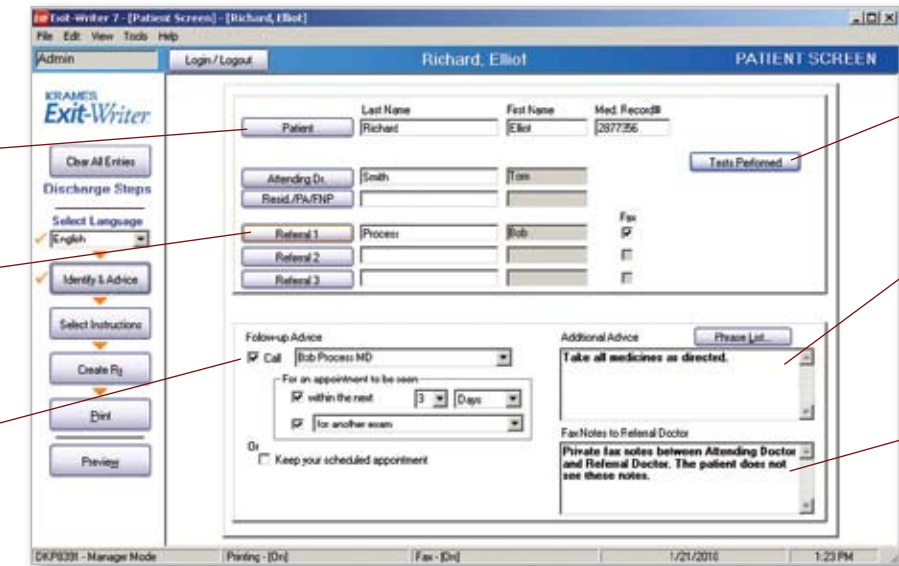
Exit-Writer 7 - [Patient Screen] - [Richard, Elliot]

File Edit View Tools Help

Admin

Login / Logout

Richard, Elliot

PATIENT SCREEN

KRAMES Exit-Writer

Clear All Entries

Discharge Steps

Select Language

English

Identify & Advice

Select Instructions

Create Rx

Print

Preview

Last Name

First Name

Med. Record#

Patient

Richard

Elliot

2877356

Tests Performed

Attending Dr.

Smith

Tom

Resid./PA/FNP

Fax

Referral 1

Process

Bob

Referral 2

Referral 3

Follow-up Advice

Call

Bob Process MD

For an appointment to be seen

within the next

3

Days

for another exam

Or

Keep your scheduled appointment

Additional Advice

Phrase List...

Take all medicines as directed.

Fax Notes to Referral Doctor

Private fax notes between Attending Doctor and Referral Doctor. The patient does not see these notes.

DKP8391 - Manager Mode

Printing - [On]

Fax - [On]

1/21/2010

1:23 PM